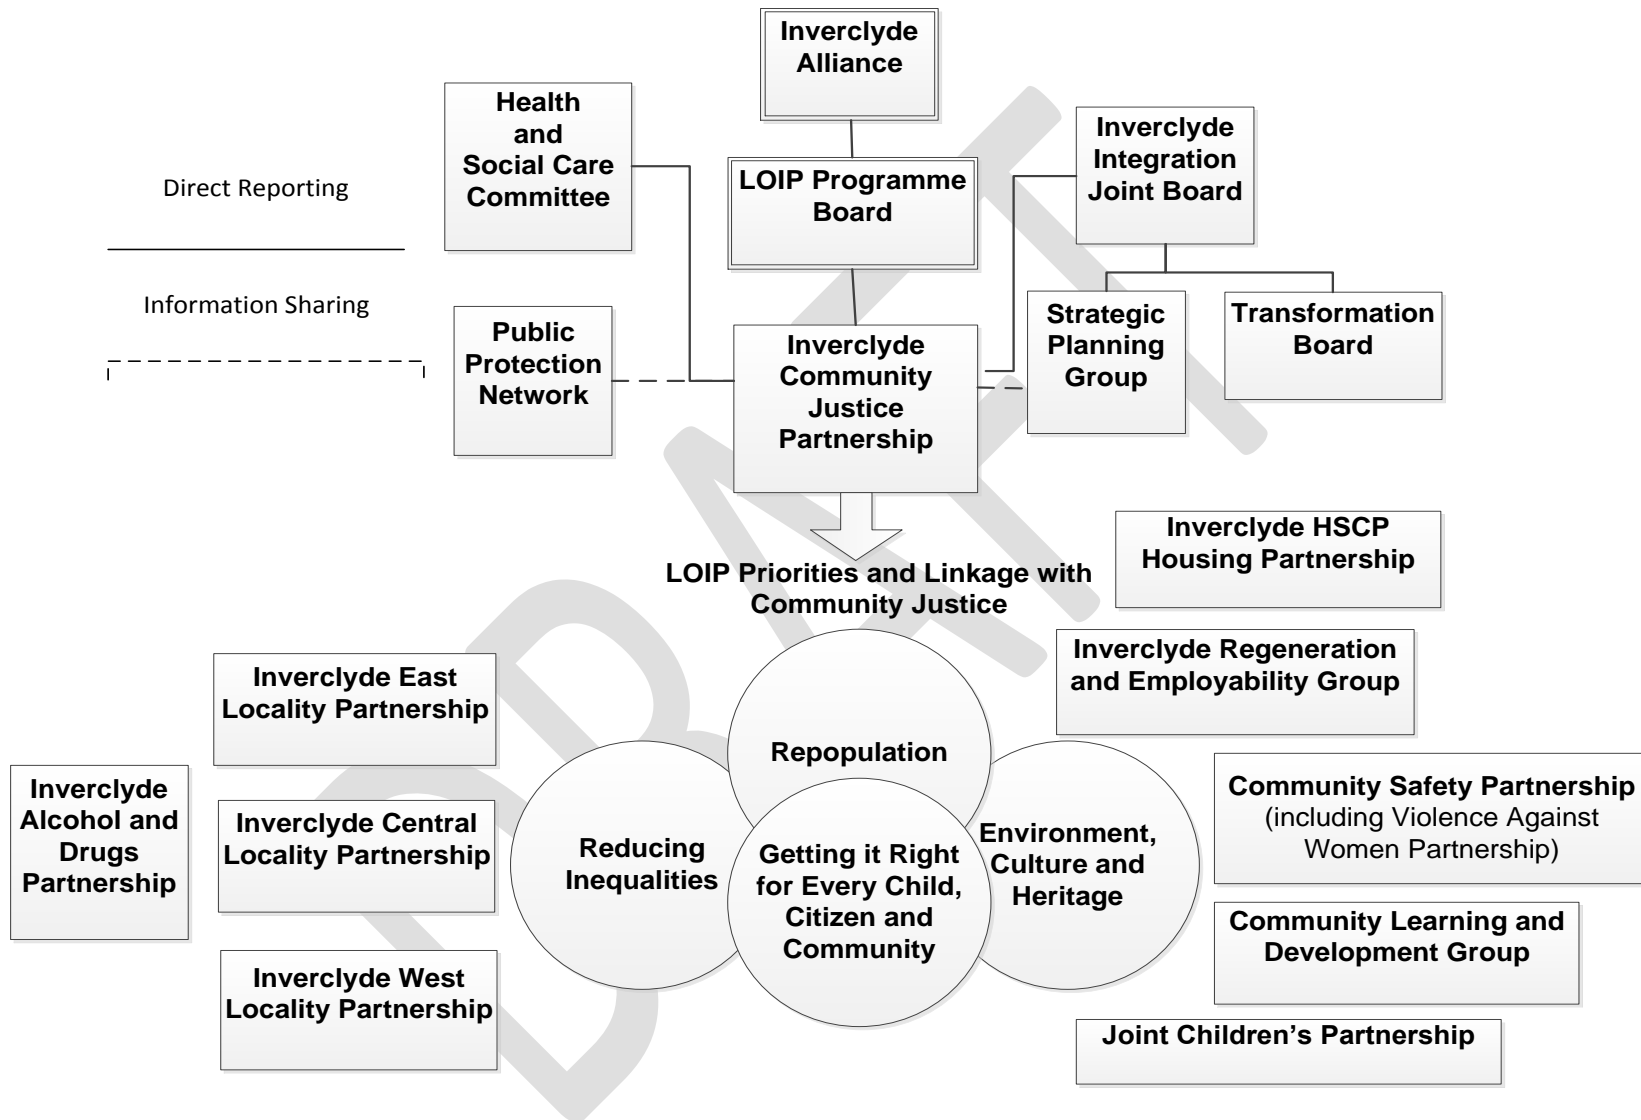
Inverclyde Alliance

Health and Social Care Committee

LOIP Programme Board

Inverclyde Integration Joint Board

Direct Reporting

Information Sharing

Public Protection Network

Inverclyde Community Justice Partnership

Strategic Planning Group

Transformation Board

Inverclyde HSCP Housing Partnership

LOIP Priorities and Linkage with Community Justice

Inverclyde Regeneration and Employability Group

Inverclyde East Locality Partnership

Repopulation

Inverclyde Alcohol and Drugs Partnership

Inverclyde Central Locality Partnership

Reducing Inequalities

Getting it Right for Every Child, Citizen and Community

Environment, Culture and Heritage

Community Safety Partnership (including Violence Against Women Partnership)

Community Learning and Development Group

Inverclyde West Locality Partnership

Joint Children's Partnership

DRAFT